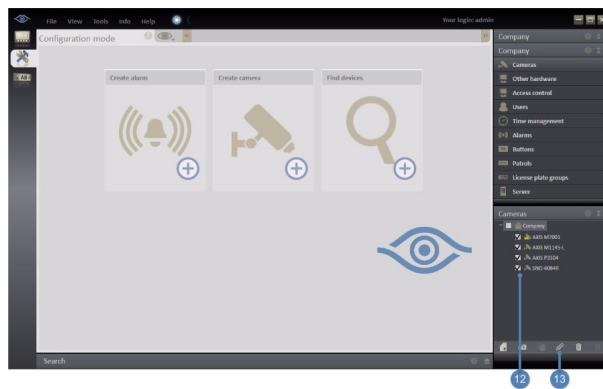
File View Tools Info Help

Your login: admin

Configuration mode

Create alarm

Create camera

Find devices

Search

Company

Company

Cameras

Other hardware

Access control

Users

Time management

Alarms

Buttons

Patrols

License plate groups

Server

Cameras

Company

AXIS M7001

AXIS M1145-L

AXIS P3304

SNO-6084R

12

13